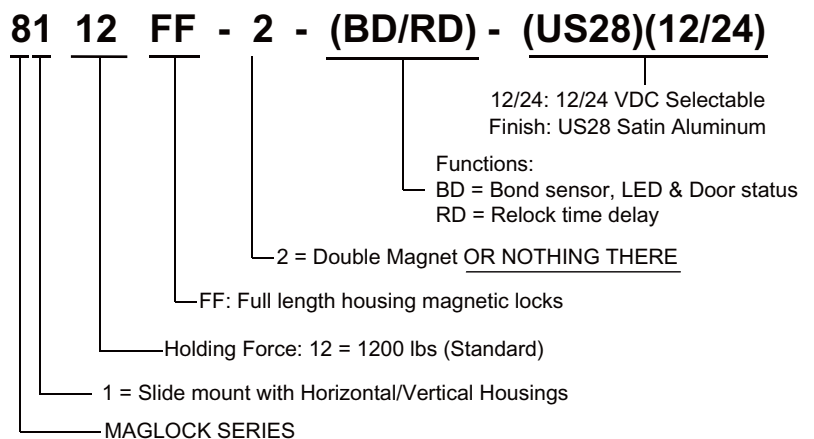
81 12 FF - 2 - (BD/RD) - (US28)(12/24)

12/24: 12/24 VDC Selectable
Finish: US28 Satin Aluminum

Functions:
BD = Bond sensor, LED & Door status
RD = Relock time delay

2 = Double Magnet OR NOTHING THERE

FF: Full length housing magnetic locks

Holding Force: 12 = 1200 lbs (Standard)

1 = Slide mount with Horizontal/Vertical Housings

MAGLOCK SERIES